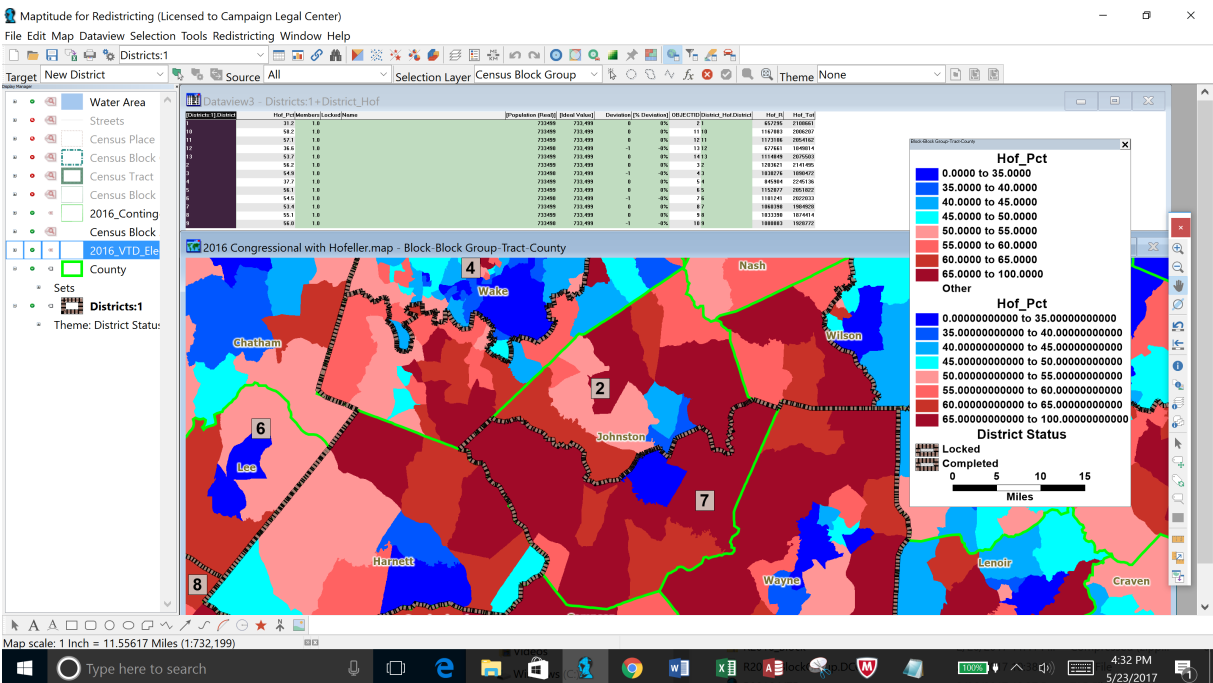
Maptitude for Redistricting (Licensed to Campaign Legal Center)

File Edit Map Dataview Selection Tools Redistricting Window Help

Districts:1

Target New District Source All Selection Layer Census Block Group Theme None

Display Manager

Water Area
Streets
Census Place
Census Block
Census Tract
Census Block
2016_Conting
Census Block
2016_VTD_Ele
County
Sets
Districts:1
Theme: District Status

Dataview3 - Districts:1+District_Hof

| [Districts:1].District | Hof_Pct | Members | Locked | Name | [Population (Real)] | [Ideal Value] | Deviation | [% Deviation] | OBJECTID | District_Hof.District | Hof_R | Hof_Tot |
|---|---|---|---|---|---|---|---|---|---|---|---|---|
| 1 | 31.2 | 1 | 0 | | 733499 | 733,499 | 0 | 0% | 2 | 1 | 657295 | 2108661 |
| 10 | 58.2 | 1 | 0 | | 733499 | 733,499 | 0 | 0% | 11 | 10 | 1167083 | 2006207 |
| 11 | 57.1 | 1 | 0 | | 733499 | 733,499 | 0 | 0% | 12 | 11 | 1173106 | 2054162 |
| 12 | 36.6 | 1 | 0 | | 733498 | 733,499 | -1 | -0% | 13 | 12 | 677661 | 1849814 |
| 13 | 53.7 | 1 | 0 | | 733499 | 733,499 | 0 | 0% | 14 | 13 | 1114849 | 2075503 |
| 2 | 56.2 | 1 | 0 | | 733499 | 733,499 | 0 | 0% | 3 | 2 | 1203621 | 2141495 |
| 3 | 54.9 | 1 | 0 | | 733498 | 733,499 | -1 | -0% | 4 | 3 | 1038276 | 1890472 |
| 4 | 37.7 | 1 | 0 | | 733499 | 733,499 | 0 | 0% | 5 | 4 | 845984 | 2245136 |
| 5 | 56.1 | 1 | 0 | | 733499 | 733,499 | 0 | 0% | 6 | 5 | 1152877 | 2051822 |
| 6 | 54.5 | 1 | 0 | | 733498 | 733,499 | -1 | -0% | 7 | 6 | 1101241 | 2022033 |
| 7 | 53.4 | 1 | 0 | | 733499 | 733,499 | 0 | 0% | 8 | 7 | 1060398 | 1984928 |
| 8 | 55.1 | 1 | 0 | | 733499 | 733,499 | 0 | 0% | 9 | 8 | 1033398 | 1874414 |
| 9 | 56.0 | 1 | 0 | | 733499 | 733,499 | 0 | 0% | 10 | 9 | 1080003 | 1928772 |

2016 Congressional with Hofeller.map - Block-Block Group-Tract-County

Block-Block Group-Tract-County

Hof_Pct
0.0000 to 35.0000
35.0000 to 40.0000
40.0000 to 45.0000
45.0000 to 50.0000
50.0000 to 55.0000
55.0000 to 60.0000
60.0000 to 65.0000
65.0000 to 100.0000
Other

Hof_Pct
0.0000000000 to 35.0000000000
35.0000000000 to 40.0000000000
40.0000000000 to 45.0000000000
45.0000000000 to 50.0000000000
50.0000000000 to 55.0000000000
55.0000000000 to 60.0000000000
60.0000000000 to 65.0000000000
65.0000000000 to 100.0000000000

District Status
Locked
Completed
0 5 10 15
Miles

4 Wake Nash Wilson Chatham 2 Johnston 6 Lee 7 Harnett 8 Wayne Lenoir Craven

Map scale: 1 Inch = 11.55617 Miles (1:732,199)

Type here to search

4:32 PM
5/23/2017